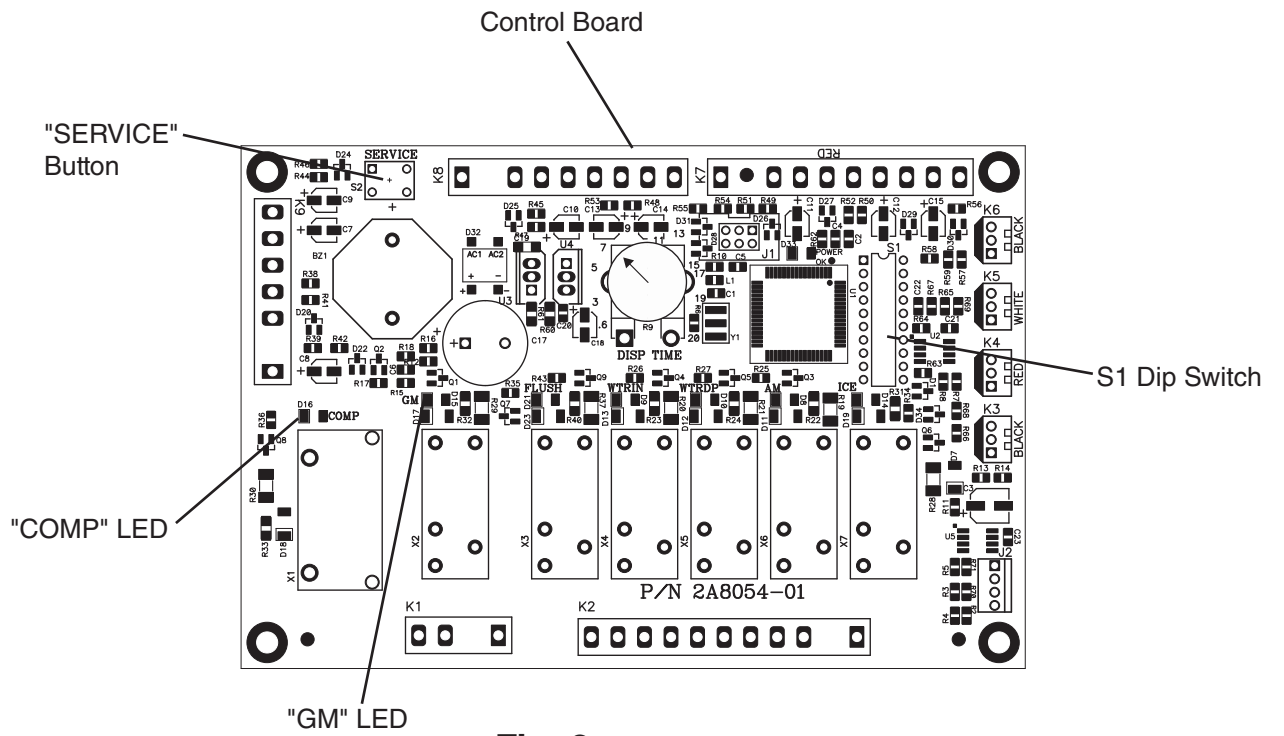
Control Board

"SERVICE" Button

SERVICE

S2

K8

K7

RED

K6

BLACK

K5

WHITE

K4

RED

K3

BLACK

K9

BZ1

AC1 AC2

U4

U3

DISP TIME

POWER OK

S1

J1

J2

FLUSH

WTRIN

WTRDP

AM

ICE

GM

COMP

X1

X2

X3

X4

X5

X6

X7

P/N 2A8054-01

K1

K2

S1 Dip Switch

"COMP" LED

"GM" LED

Fig. 2